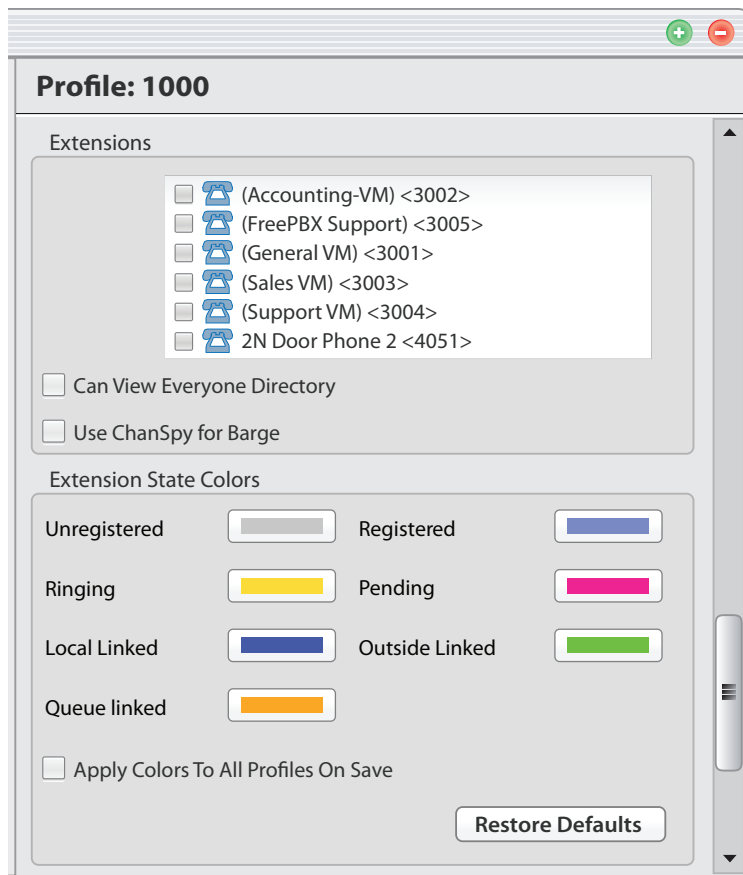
Profile: 1000

Extensions

(Accounting-VM) <3002>
(FreePBX Support) <3005>
(General VM) <3001>
(Sales VM) <3003>
(Support VM) <3004>
2N Door Phone 2 <4051>

Can View Everyone Directory

Use ChanSpy for Barge

Extension State Colors

Unregistered

Registered

Ringing

Pending

Local Linked

Outside Linked

Queue linked

Apply Colors To All Profiles On Save

Restore Defaults